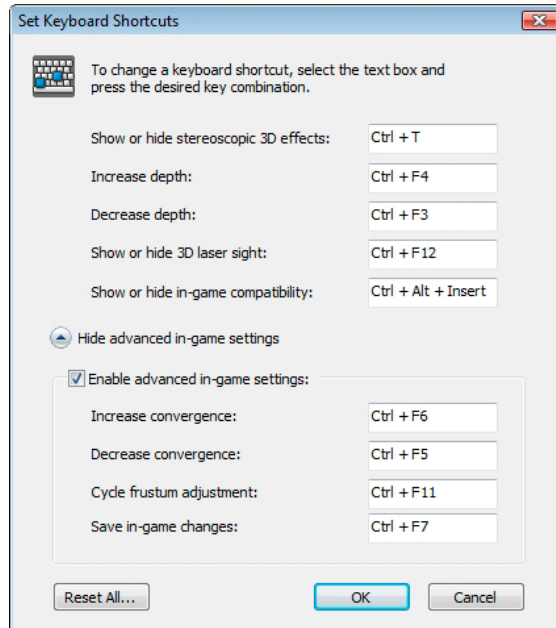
Set Keyboard Shortcuts

To change a keyboard shortcut, select the text box and press the desired key combination.

Show or hide stereoscopic 3D effects: Ctrl + T

Increase depth: Ctrl + F4

Decrease depth: Ctrl + F3

Show or hide 3D laser sight: Ctrl + F12

Show or hide in-game compatibility: Ctrl + Alt + Insert

Hide advanced in-game settings

Enable advanced in-game settings:

Increase convergence: Ctrl + F6

Decrease convergence: Ctrl + F5

Cycle frustum adjustment: Ctrl + F11

Save in-game changes: Ctrl + F7

Reset All...

OK

Cancel